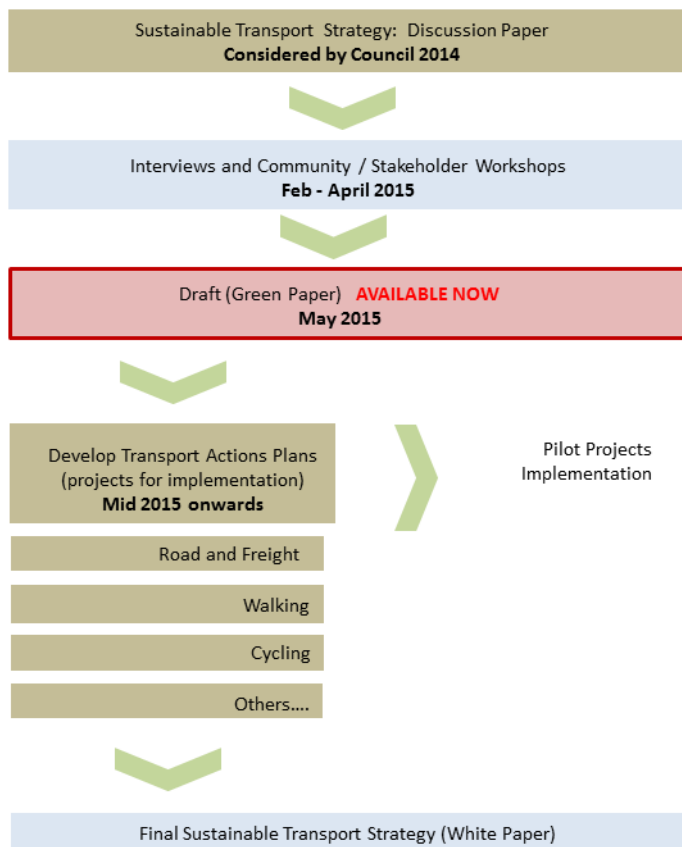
Sustainable Transport Strategy: Discussion Paper
**Considered by Council 2014**

Interviews and Community / Stakeholder Workshops
**Feb - April 2015**

Draft (Green Paper) **AVAILABLE NOW**
**May 2015**

Develop Transport Actions Plans (projects for implementation)
**Mid 2015 onwards**

Pilot Projects Implementation

Road and Freight

Walking

Cycling

Others....

Final Sustainable Transport Strategy (White Paper)